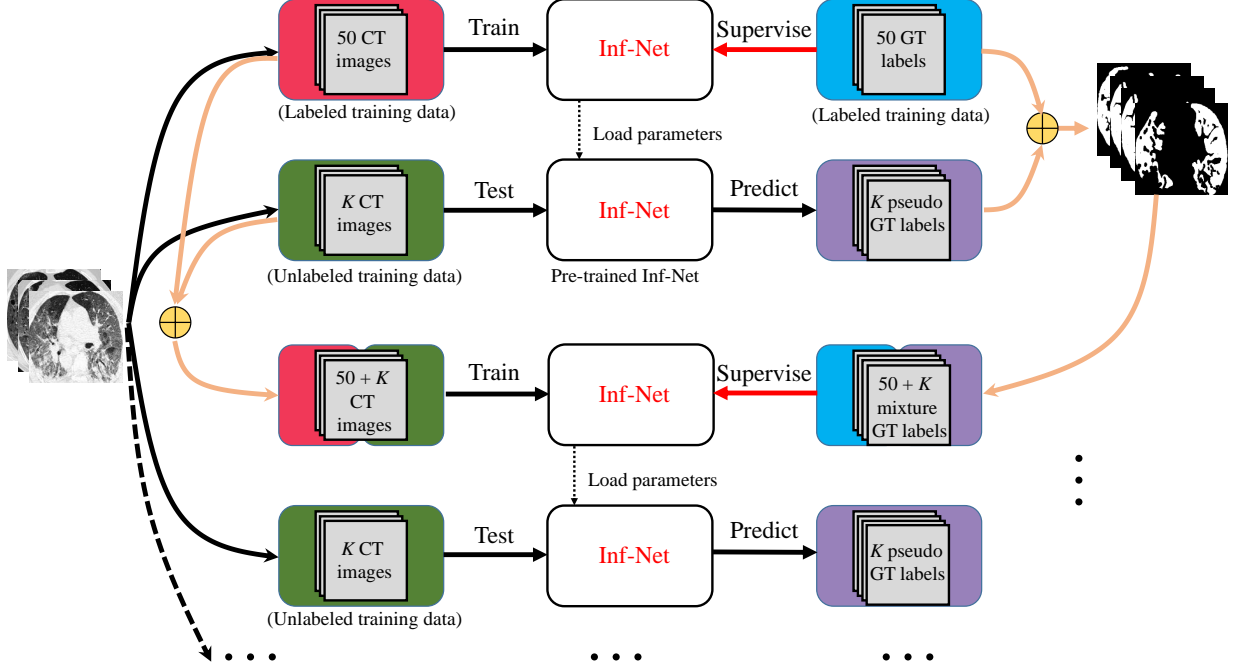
50 CT images

(Labeled training data)

Train

Inf-Net

Supervise

50 GT labels

(Labeled training data)

Load parameters

$K$ CT images

(Unlabeled training data)

Test

Inf-Net

Pre-trained Inf-Net

Predict

$K$ pseudo GT labels

$50 + K$ CT images

Train

Inf-Net

Supervise

$50 + K$ mixture GT labels

Load parameters

$K$ CT images

(Unlabeled training data)

Test

Inf-Net

Predict

$K$ pseudo GT labels

• • •

• • •

• • •

• • •